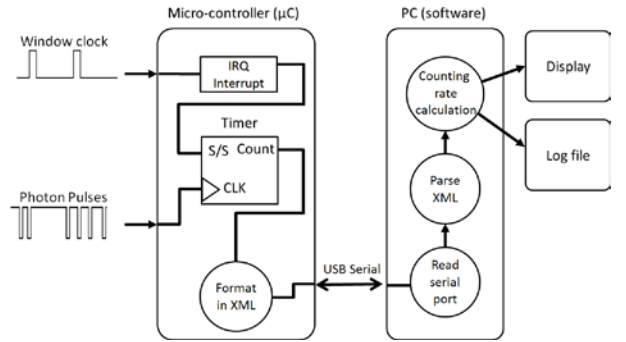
Micro-controller (µC)

PC (software)

Window clock

IRQ Interrupt

Timer

S/S Count

CLK

Photon Pulses

Format in XML

USB Serial

Counting rate calculation

Display

Log file

Parse XML

Read serial port